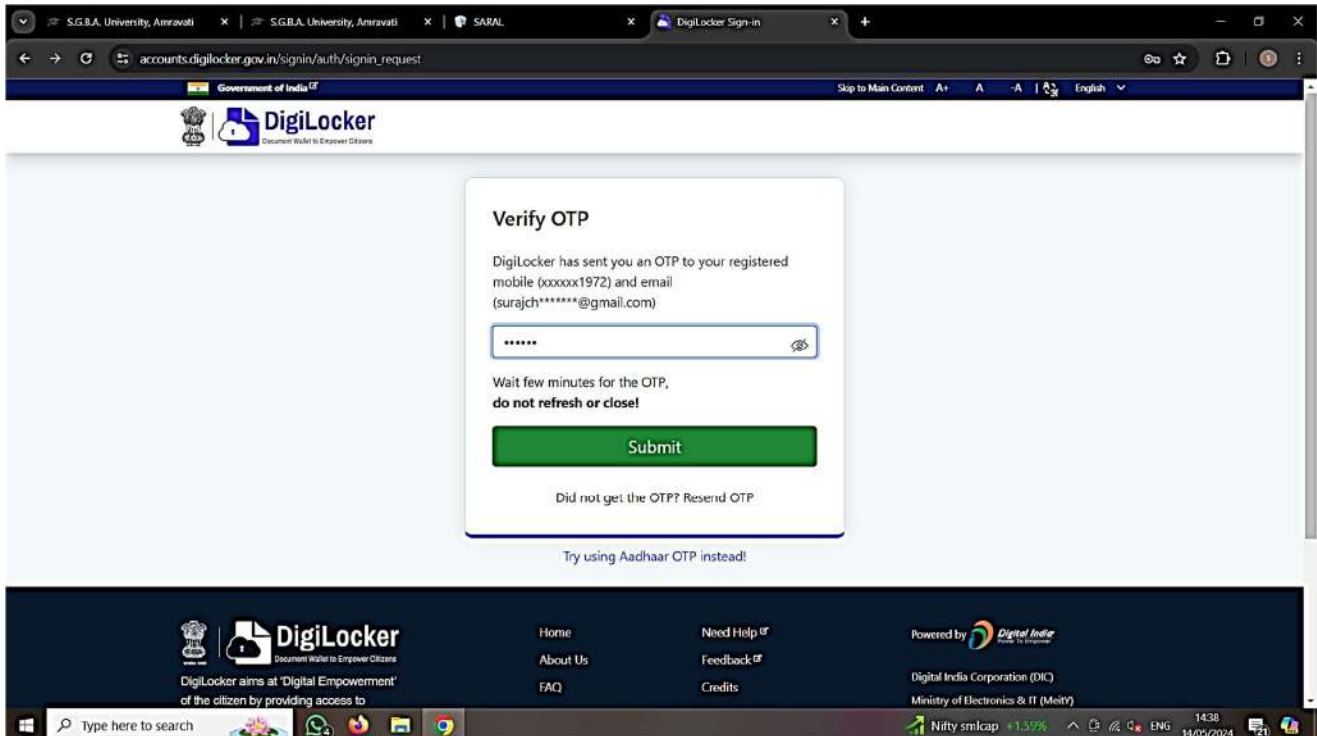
S.G.B.A. University, Amravati × | S.G.B.A. University, Amravati × | SARAL × | DigiLocker Sign-in × +

accounts.digilocker.gov.in/signin/auth/signin_request

Government of India

Skip to Main Content A+ A -A | English

DigiLocker
Document Wallet to Empower Citizens

Verify OTP

DigiLocker has sent you an OTP to your registered mobile (xxxxxx1972) and email (surajch*******@gmail.com)

••••••

Wait few minutes for the OTP,
do not refresh or close!

Submit

Did not get the OTP? Resend OTP

Try using Aadhaar OTP instead!

DigiLocker
Document Wallet to Empower Citizens

DigiLocker aims at 'Digital Empowerment' of the citizen by providing access to

Home
About Us
FAQ

Need Help
Feedback
Credits

Powered by Digital India

Digital India Corporation (DIC)
Ministry of Electronics & IT (MeitY)

Type here to search

Nifty smlcap +1.59% ENG 14:38 14/05/2024 21